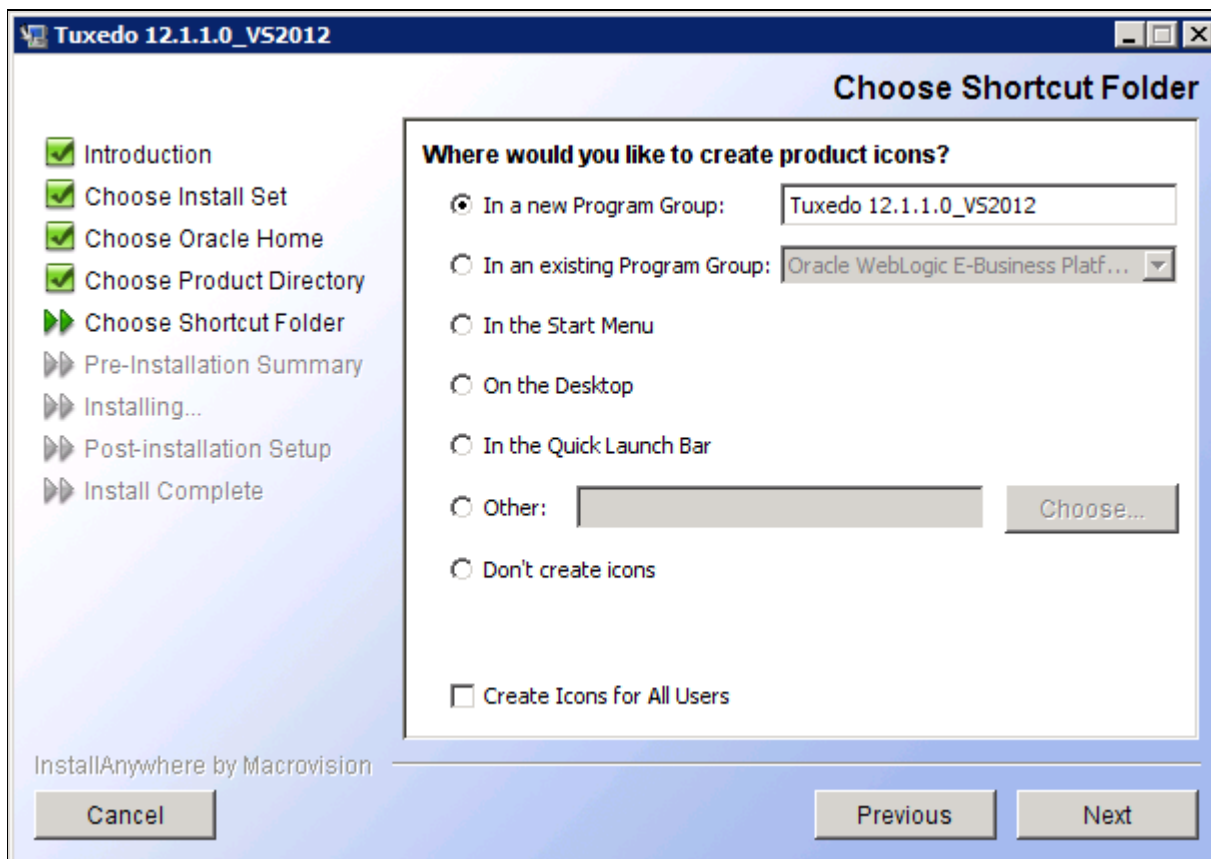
Tuxedo 12.1.1.0_VS2012

Choose Shortcut Folder

Introduction
Choose Install Set
Choose Oracle Home
Choose Product Directory
Choose Shortcut Folder
Pre-Installation Summary
Installing...
Post-installation Setup
Install Complete

Where would you like to create product icons?

In a new Program Group: Tuxedo 12.1.1.0_VS2012

In an existing Program Group: Oracle WebLogic E-Business Platf...

In the Start Menu

On the Desktop

In the Quick Launch Bar

Other: Choose...

Don't create icons

Create Icons for All Users

InstallAnywhere by Macrovision

Cancel

Previous

Next